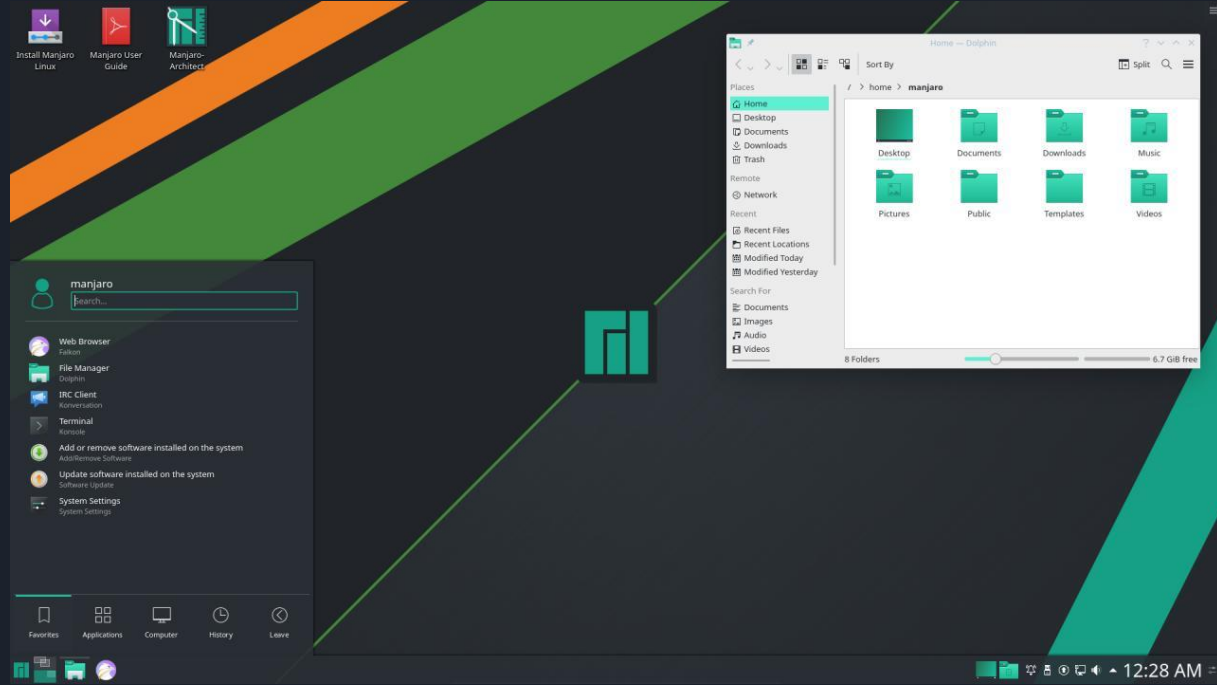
Install Manjaro Linux
Manjaro User Guide
Manjaro-Architect

Home — Dolphin
Sort By
Split
Places
Home
Desktop
Documents
Downloads
Trash
Remote
Network
Recent
Recent Files
Recent Locations
Modified Today
Modified Yesterday
Search For
Documents
Images
Audio
Videos
/ home manjaro
Desktop
Documents
Downloads
Music
Pictures
Public
Templates
Videos
8 Folders
6.7 GiB free

manjaro
Search...
Web Browser
Falkon
File Manager
Dolphin
IRC Client
Konversation
Terminal
Konsole
Add or remove software installed on the system
Add/Remove Software
Update software installed on the system
Software Update
System Settings
System Settings
Favorites
Applications
Computer
History
Leave

12:28 AM